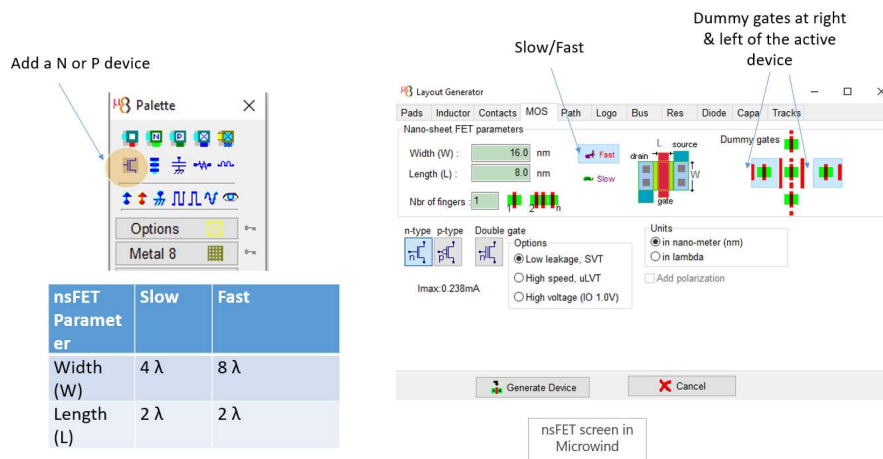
Add a N or P device

Palette

Options

Metal 8

| nsFET Parameter | Slow | Fast |
|---|---|---|
| Width (W) | 4 λ | 8 λ |
| Length (L) | 2 λ | 2 λ |

Slow/Fast

Dummy gates at right & left of the active device

Layout Generator

Pads Inductor Contacts MOS Path Logo Bus Res Diode Capa Tracks

Nano-sheet FET parameters

Width (W) : 16.0 nm

Length (L) : 8.0 nm

Nbr of fingers 1

1 2 n

Fast

Slow

L source

drain

W

gate

Dummy gates

n-type p-type Double gate

Options

Low leakage, SVT

High speed, uLVT

High voltage (IO 1.0V)

Units

in nano-meter (nm)

in lambda

Add polarization

Imax:0.238mA

Generate Device

Cancel

nsFET screen in Microwind